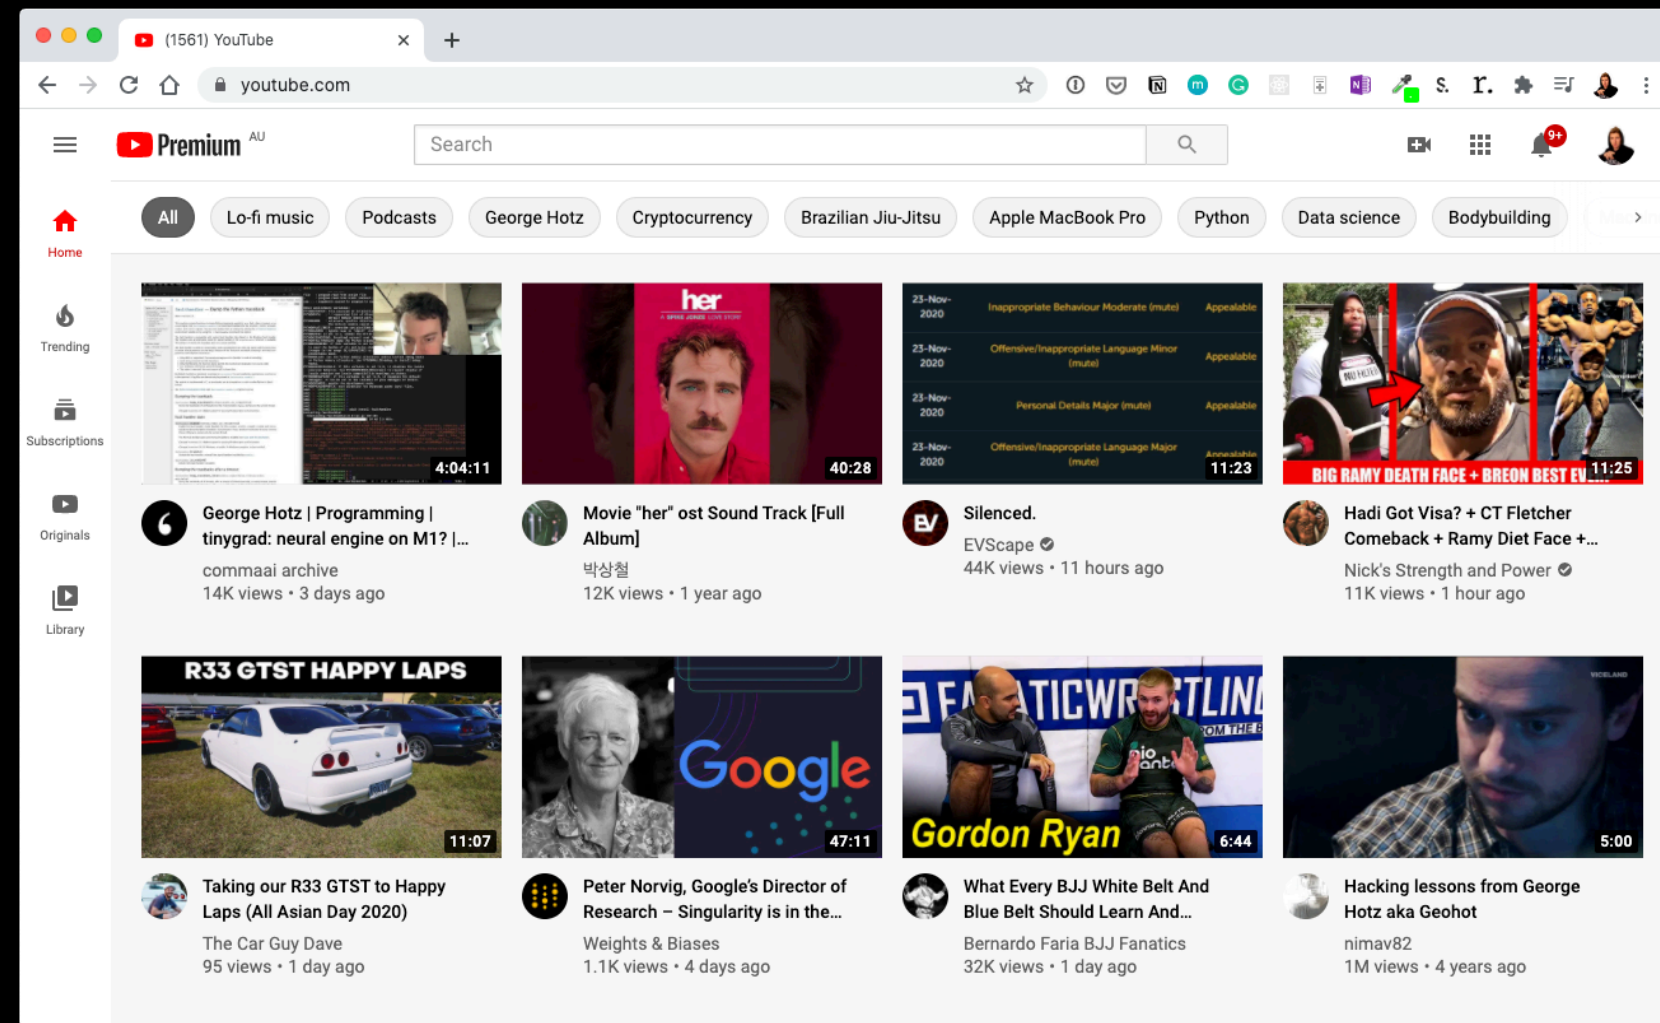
(1561) YouTube
youtube.com

Premium AU
Search
9+

All Lo-fi music Podcasts George Hotz Cryptocurrency Brazilian Jiu-Jitsu Apple MacBook Pro Python Data science Bodybuilding

Home
Trending
Subscriptions
Originals
Library

4:04:11
George Hotz | Programming | tinygrad: neural engine on M1? |...
commaai archive
14K views • 3 days ago

her
40:28
Movie "her" ost Sound Track [Full Album]
박상철
12K views • 1 year ago

| 23-Nov-2020 | Inappropriate Behaviour Moderate (mute) | Appealable |
|---|---|---|
| 23-Nov-2020 | Offensive/Inappropriate Language Minor (mute) | Appealable |
| 23-Nov-2020 | Personal Details Major (mute) | Appealable |
| 23-Nov-2020 | Offensive/Inappropriate Language Major (mute) | Appealable |

11:23
Silenced.
EVScape
44K views • 11 hours ago

BIG RAMY DEATH FACE + BREON BEST EV...
11:25
Hadi Got Visa? + CT Fletcher Comeback + Ramy Diet Face +...
Nick's Strength and Power
11K views • 1 hour ago

R33 GTST HAPPY LAPS
11:07
Taking our R33 GTST to Happy Laps (All Asian Day 2020)
The Car Guy Dave
95 views • 1 day ago

Google
47:11
Peter Norvig, Google's Director of Research – Singularity is in the...
Weights & Biases
1.1K views • 4 days ago

FANATICWRESTLING
Gordon Ryan
6:44
What Every BJJ White Belt And Blue Belt Should Learn And...
Bernardo Faria BJJ Fanatics
32K views • 1 day ago

5:00
Hacking lessons from George Hotz aka Geohot
nimav82
1M views • 4 years ago